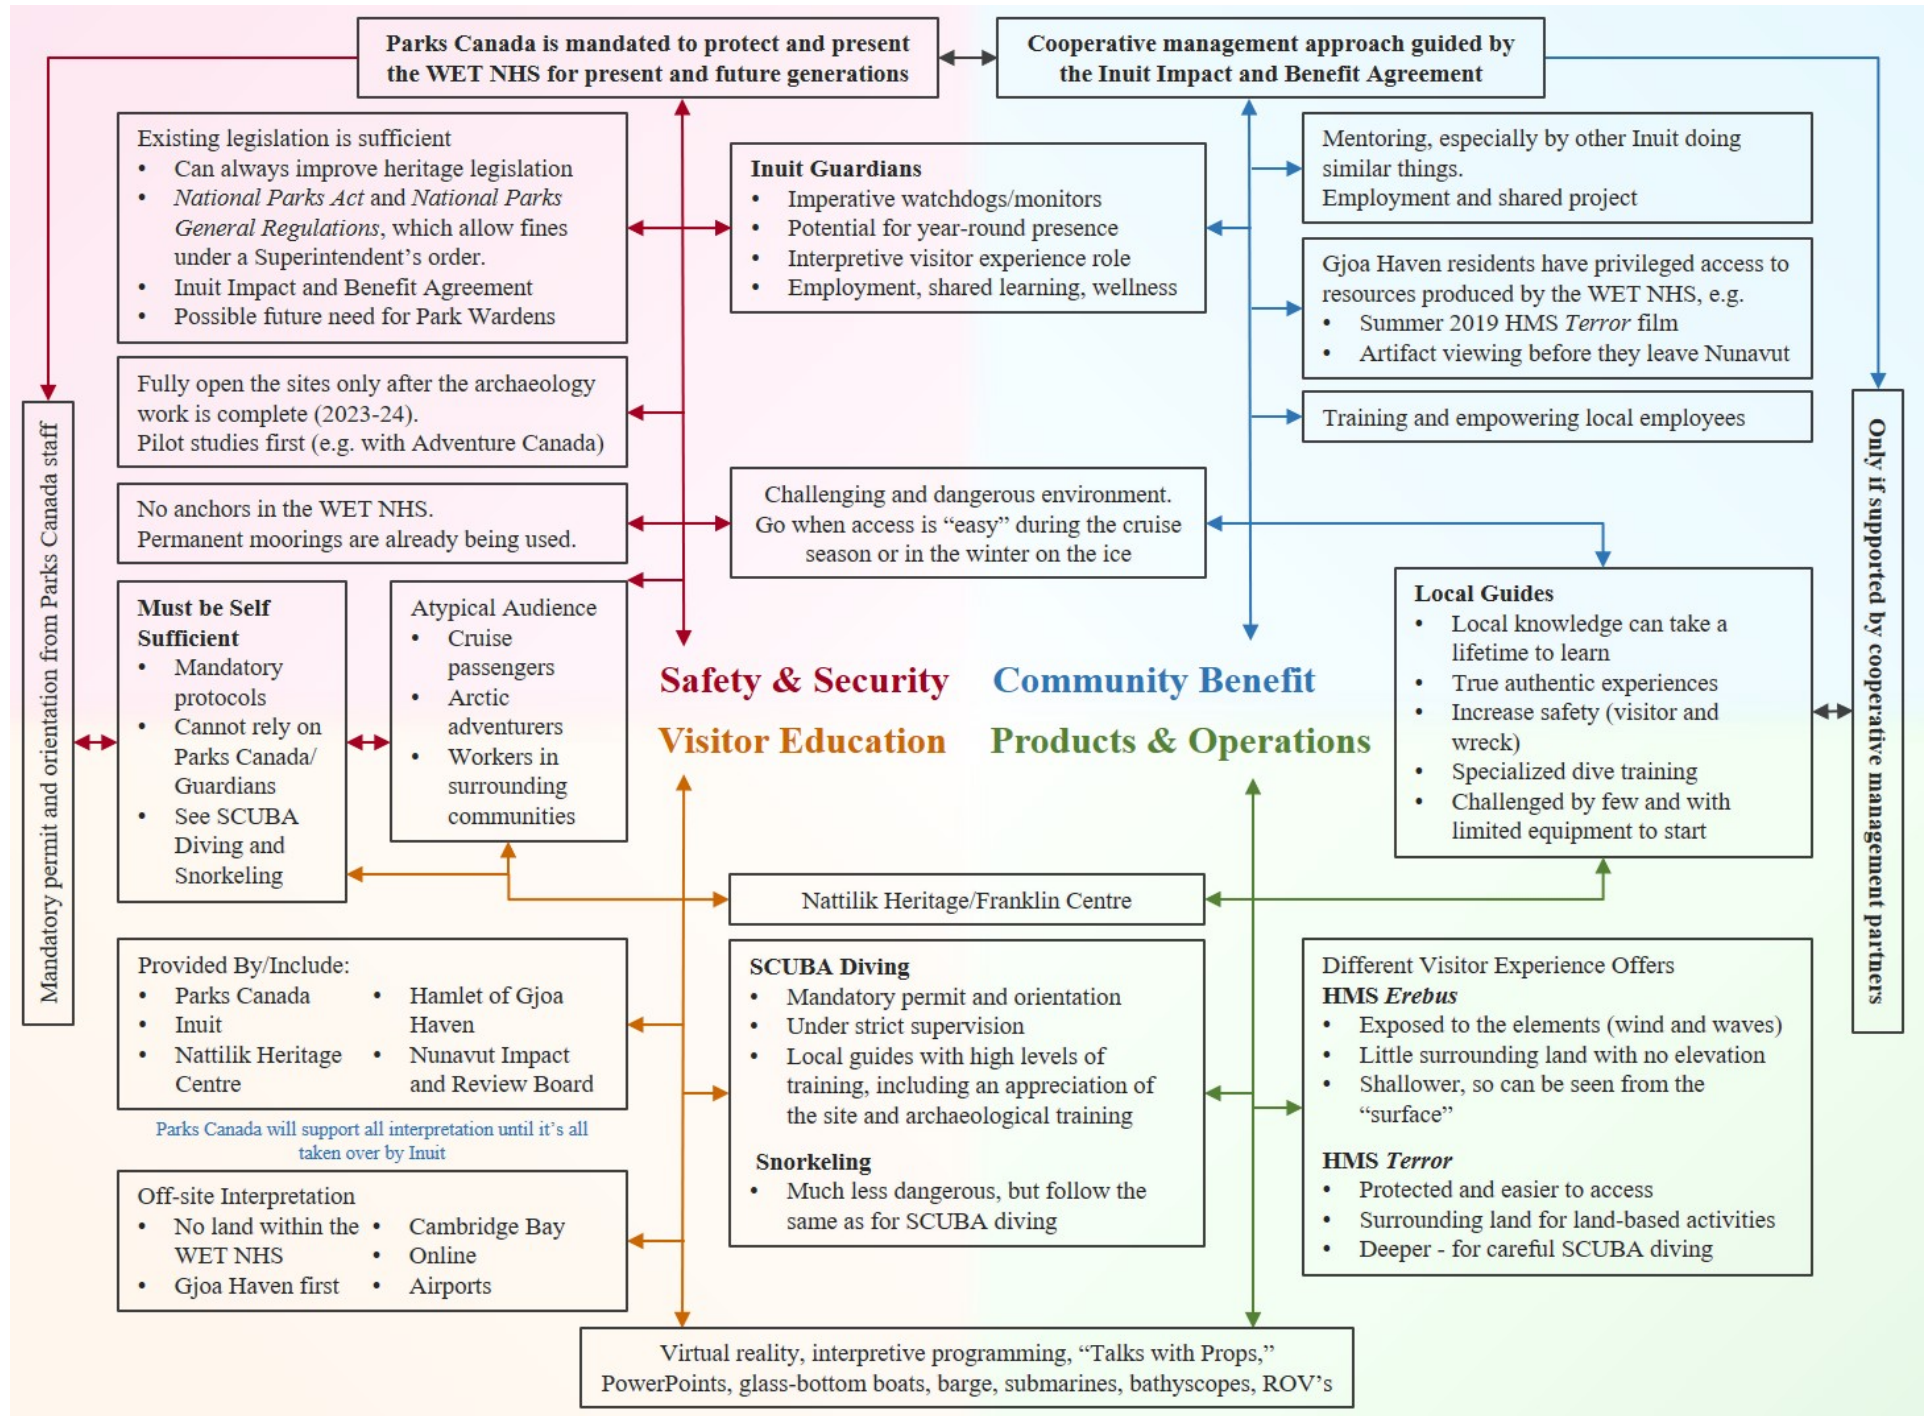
Parks Canada is mandated to protect and present the WET NHS for present and future generations

Cooperative management approach guided by the Inuit Impact and Benefit Agreement

Mandatory permit and orientation from Parks Canada staff

Existing legislation is sufficient
- Can always improve heritage legislation
- *National Parks Act* and *National Parks General Regulations*, which allow fines under a Superintendent's order.
- Inuit Impact and Benefit Agreement
- Possible future need for Park Wardens

Inuit Guardians
- Imperative watchdogs/monitors
- Potential for year-round presence
- Interpretive visitor experience role
- Employment, shared learning, wellness

Mentoring, especially by other Inuit doing similar things.
Employment and shared project

Gjoa Haven residents have privileged access to resources produced by the WET NHS, e.g.
- Summer 2019 HMS *Terror* film
- Artifact viewing before they leave Nunavut

Fully open the sites only after the archaeology work is complete (2023-24).
Pilot studies first (e.g. with Adventure Canada)

Training and empowering local employees

No anchors in the WET NHS.
Permanent moorings are already being used.

Challenging and dangerous environment.
Go when access is "easy" during the cruise season or in the winter on the ice

Must be Self Sufficient
- Mandatory protocols
- Cannot rely on Parks Canada/ Guardians
- See SCUBA Diving and Snorkeling

Atypical Audience
- Cruise passengers
- Arctic adventurers
- Workers in surrounding communities

Safety & Security
Community Benefit
Visitor Education
Products & Operations

Local Guides
- Local knowledge can take a lifetime to learn
- True authentic experiences
- Increase safety (visitor and wreck)
- Specialized dive training
- Challenged by few and with limited equipment to start

Only if supported by cooperative management partners

Nattilik Heritage/Franklin Centre

Provided By/Include:
- Parks Canada
- Inuit
- Nattilik Heritage Centre
- Hamlet of Gjoa Haven
- Nunavut Impact and Review Board

Parks Canada will support all interpretation until it's all taken over by Inuit

SCUBA Diving
- Mandatory permit and orientation
- Under strict supervision
- Local guides with high levels of training, including an appreciation of the site and archaeological training

Snorkeling
- Much less dangerous, but follow the same as for SCUBA diving

Different Visitor Experience Offers
HMS *Erebus*
- Exposed to the elements (wind and waves)
- Little surrounding land with no elevation
- Shallower, so can be seen from the "surface"

HMS *Terror*
- Protected and easier to access
- Surrounding land for land-based activities
- Deeper - for careful SCUBA diving

Off-site Interpretation
- No land within the WET NHS
- Gjoa Haven first
- Cambridge Bay
- Online
- Airports

Virtual reality, interpretive programming, "Talks with Props," PowerPoints, glass-bottom boats, barge, submarines, bathyscopes, ROV's